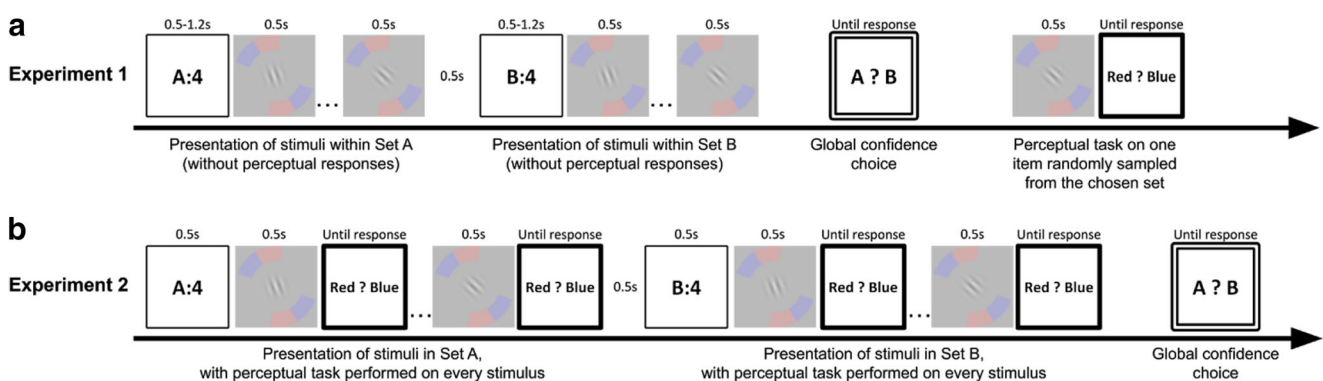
a

Experiment 1

0.5-1.2s 0.5s 0.5s

A:4

...

0.5s

0.5-1.2s 0.5s 0.5s

B:4

...

Until response

A ? B

0.5s Until response

Red ? Blue

Presentation of stimuli within Set A (without perceptual responses)

Presentation of stimuli within Set B (without perceptual responses)

Global confidence choice

Perceptual task on one item randomly sampled from the chosen set

b

Experiment 2

0.5s 0.5s Until response

A:4

Red ? Blue

...

0.5s Until response

Red ? Blue

0.5s

0.5s 0.5s Until response

B:4

Red ? Blue

...

0.5s Until response

Red ? Blue

Until response

A ? B

Presentation of stimuli in Set A, with perceptual task performed on every stimulus

Presentation of stimuli in Set B, with perceptual task performed on every stimulus

Global confidence choice